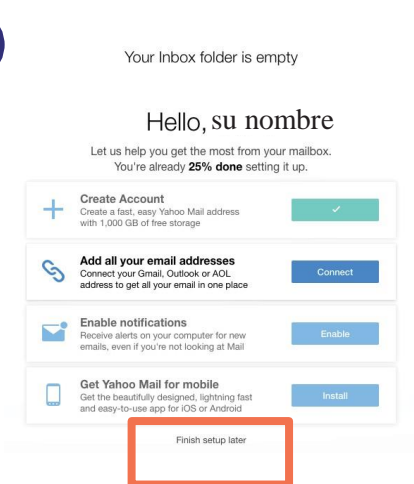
Your Inbox folder is empty

Hello, su nombre

Let us help you get the most from your mailbox. You're already **25% done** setting it up.

Create Account
Create a fast, easy Yahoo Mail address with 1,000 GB of free storage

✓

Add all your email addresses
Connect your Gmail, Outlook or AOL address to get all your email in one place

Connect

Enable notifications
Receive alerts on your computer for new emails, even if you're not looking at Mail

Enable

Get Yahoo Mail for mobile
Get the beautifully designed, lightning fast and easy-to-use app for iOS or Android

Install

Finish setup later